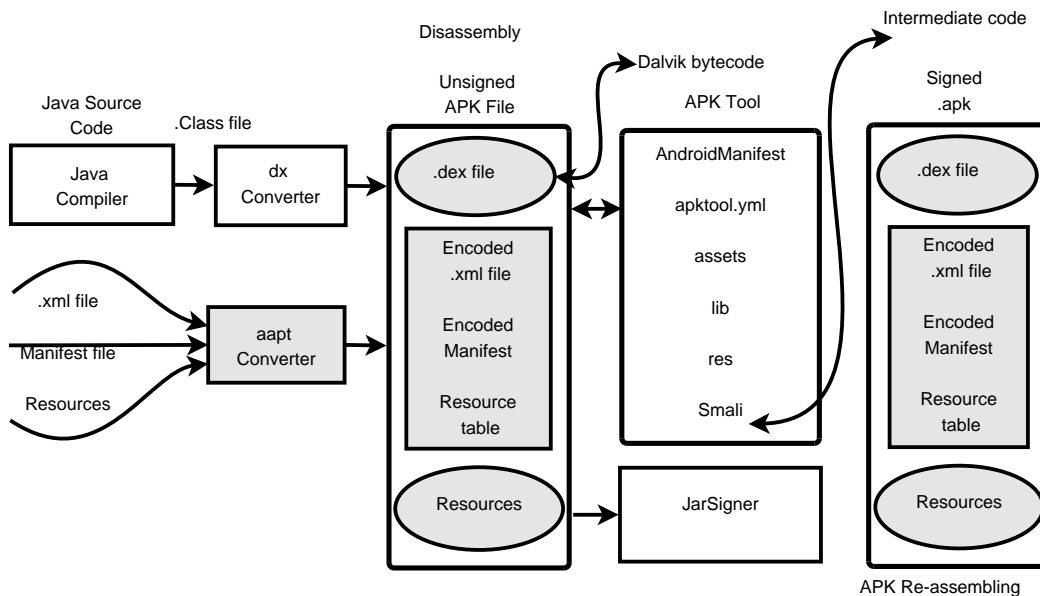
Disassembly

Intermediate code

Dalvik bytecode

Java Source Code

.Class file

Unsigned APK File

APK Tool

Signed .apk

Java Compiler

dx Converter

.dex file

AndroidManifest

apktool.yml

assets

lib

res

Smali

.dex file

Encoded .xml file

Encoded Manifest

Resource table

Encoded .xml file

Encoded Manifest

Resource table

.xml file

Manifest file

Resources

aapt Converter

Resources

JarSigner

Resources

APK Re-assembling